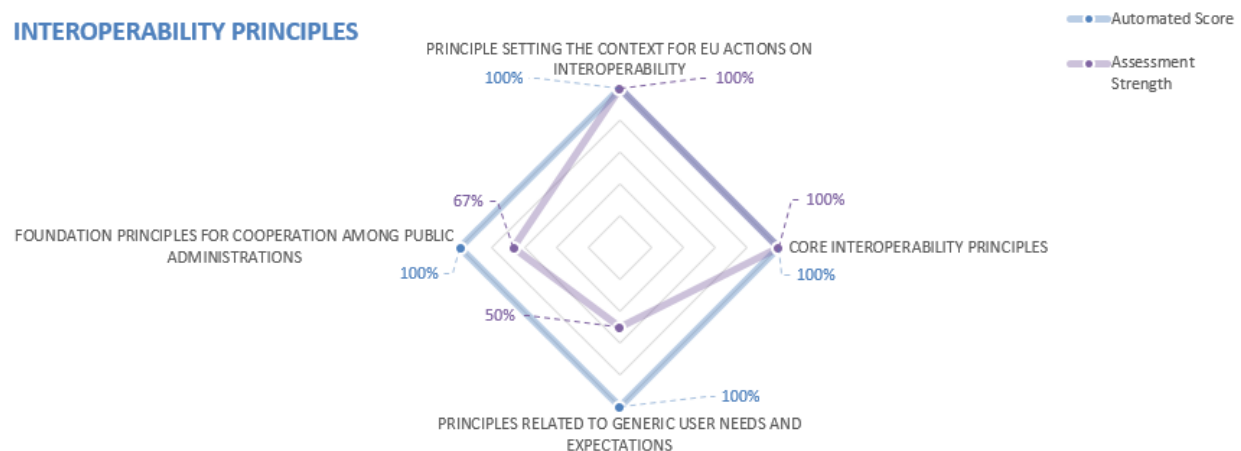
INTEROPERABILITY PRINCIPLES

Automated Score

Assessment Strength

PRINCIPLE SETTING THE CONTEXT FOR EU ACTIONS ON INTEROPERABILITY

100%

100%

CORE INTEROPERABILITY PRINCIPLES

100%

100%

PRINCIPLES RELATED TO GENERIC USER NEEDS AND EXPECTATIONS

100%

50%

FOUNDATION PRINCIPLES FOR COOPERATION AMONG PUBLIC ADMINISTRATIONS

67%

100%